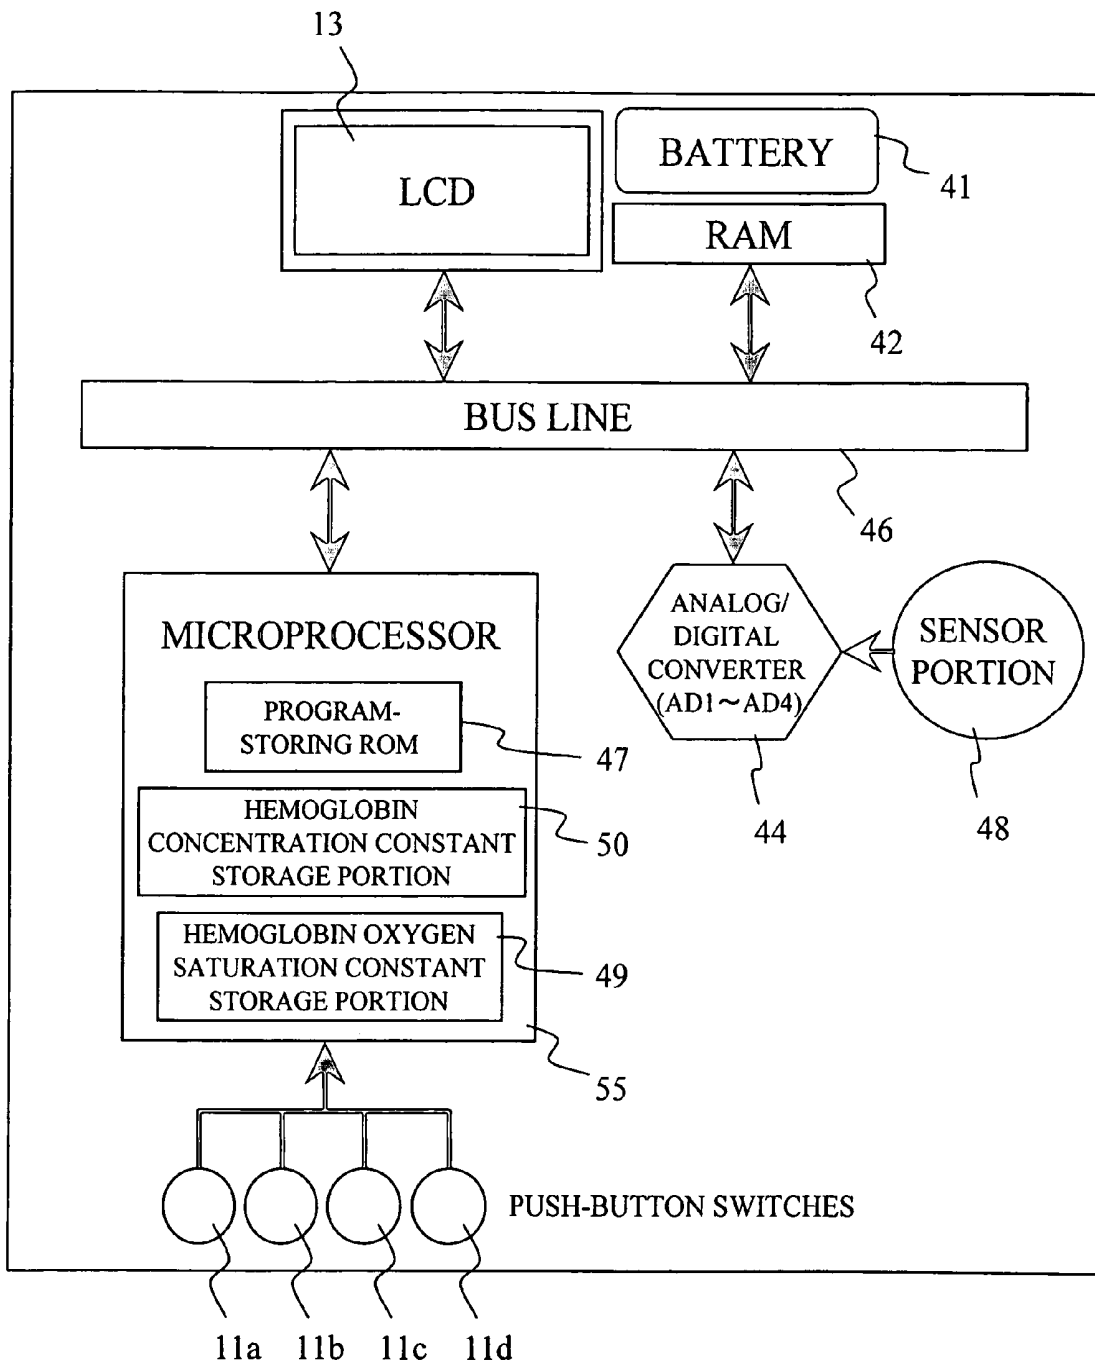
13

LCD

BATTERY

41

RAM

42

BUS LINE

46

MICROPROCESSOR

PROGRAM-STORING ROM

47

HEMOGLOBIN CONCENTRATION CONSTANT STORAGE PORTION

50

HEMOGLOBIN OXYGEN SATURATION CONSTANT STORAGE PORTION

49

55

ANALOG/ DIGITAL CONVERTER (AD1～AD4)

44

SENSOR PORTION

48

PUSH-BUTTON SWITCHES

11a 11b 11c 11d